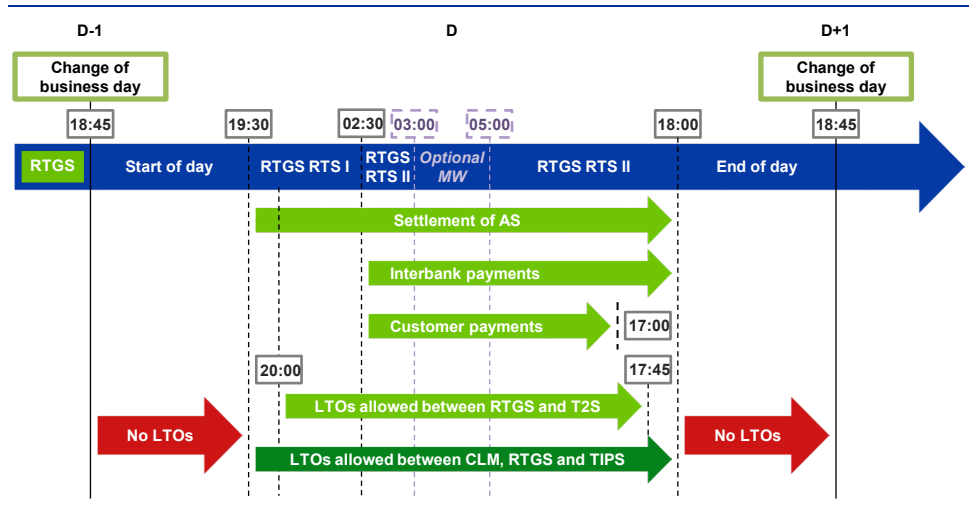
D-1

D

D+1

Change of business day

Change of business day

18:45

19:30

02:30

03:00

05:00

18:00

18:45

RTGS

Start of day

RTGS RTS I

RTGS RTS II

Optional MW

RTGS RTS II

End of day

Settlement of AS

Interbank payments

Customer payments

17:00

20:00

17:45

LTOs allowed between RTGS and T2S

No LTOs

No LTOs

LTOs allowed between CLM, RTGS and TIPS